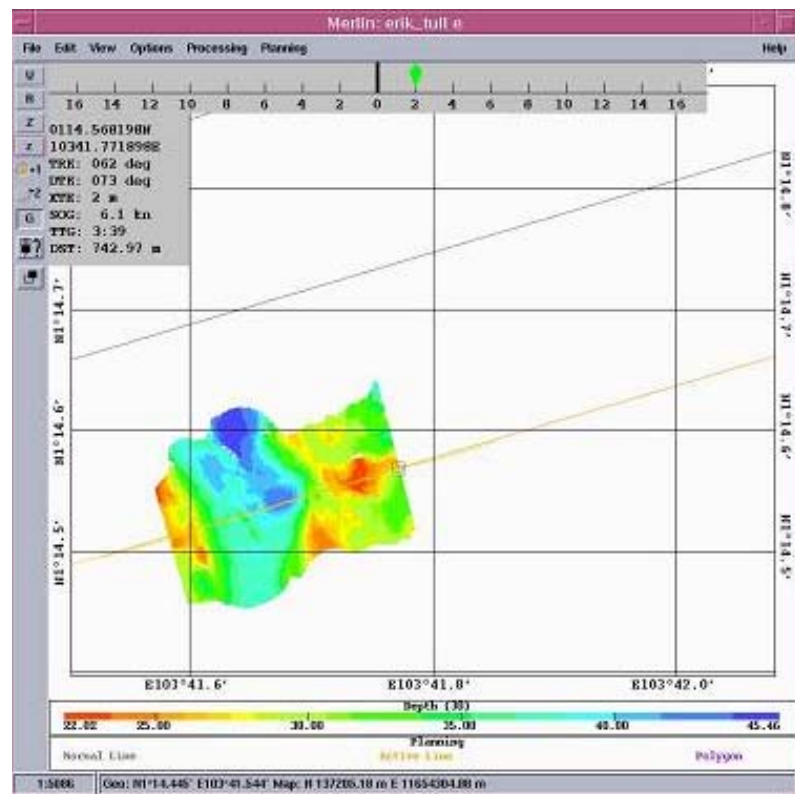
Merlin: erik_full e

File Edit View Options Processing Planning Help

U
R
Z
z
+1
+2
G

16 14 12 10 8 6 4 2 0 2 4 6 8 10 12 14 16

0114.568198N
10341.7718988
TRK: 062 deg
DTK: 073 deg
XTK: 2 m
SOG: 6.1 kn
TTG: 3:39
DST: 742.97 m

N1°14.7'
N1°14.6'
N1°14.5'

N1°14.8'
N1°14.7'
N1°14.6'
N1°14.5'

E103°41.6'
E103°41.8'
E103°42.0'

Depth (M)
22.02 25.00 30.00 35.00 40.00 45.46

Planning
Normal Line Active Line Polygon

1:5086 Geo: N1°14.445' E103°41.544' Map: N 137205.10 m E 11654304.00 m